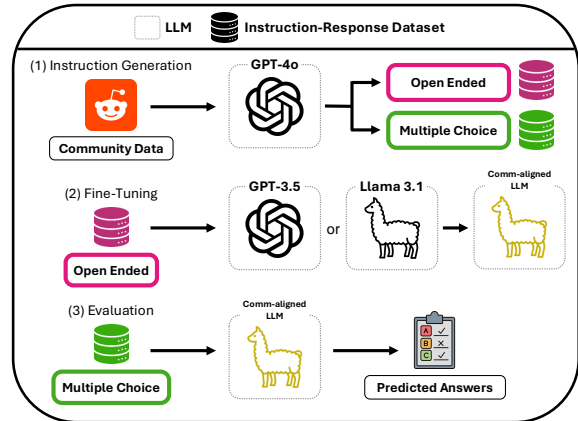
LLM Instruction-Response Dataset

(1) Instruction Generation

Community Data

GPT-4o

Open Ended

Multiple Choice

(2) Fine-Tuning

Open Ended

GPT-3.5

or

Llama 3.1

Comm-aligned LLM

(3) Evaluation

Multiple Choice

Comm-aligned LLM

A

B

C

Predicted Answers